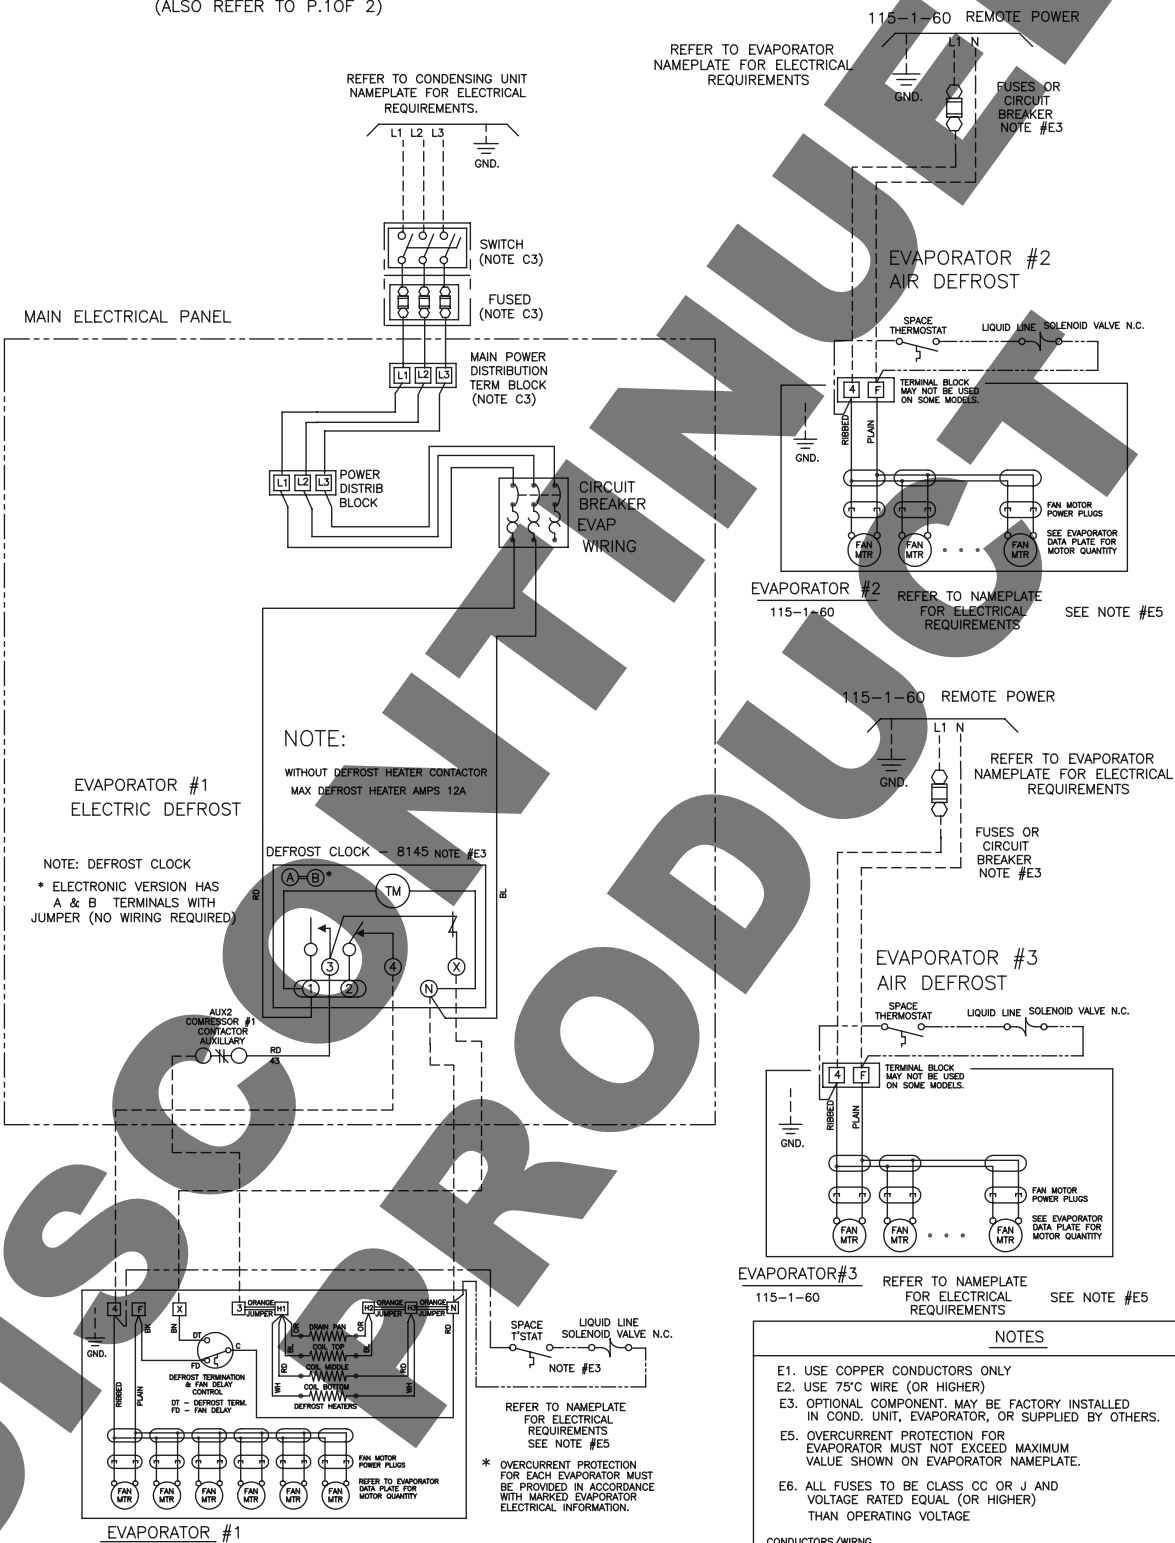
(ALSO REFER TO P.1OF 2)

115–1–60 REMOTE POWER

REFER TO EVAPORATOR NAMEPLATE FOR ELECTRICAL REQUIREMENTS

L1 N

GND.

FUSES OR CIRCUIT BREAKER NOTE #E3

REFER TO CONDENSING UNIT NAMEPLATE FOR ELECTRICAL REQUIREMENTS.

L1 L2 L3

GND.

SWITCH (NOTE C3)

FUSED (NOTE C3)

MAIN ELECTRICAL PANEL

L1 L2 L3

MAIN POWER DISTRIBUTION TERM BLOCK (NOTE C3)

L1 L2 L3

POWER DISTRIB BLOCK

CIRCUIT BREAKER EVAP WIRING

EVAPORATOR #2
AIR DEFROST

SPACE THERMOSTAT

LIQUID LINE SOLENOID VALVE N.C.

4 F

TERMINAL BLOCK MAY NOT BE USED ON SOME MODELS.

RIBBED PLAIN

GND.

FAN MOTOR POWER PLUGS

SEE EVAPORATOR DATA PLATE FOR MOTOR QUANTITY

FAN MTR FAN MTR FAN MTR

EVAPORATOR #2
115–1–60

REFER TO NAMEPLATE FOR ELECTRICAL REQUIREMENTS

SEE NOTE #E5

115–1–60 REMOTE POWER

L1 N

GND.

REFER TO EVAPORATOR NAMEPLATE FOR ELECTRICAL REQUIREMENTS

FUSES OR CIRCUIT BREAKER NOTE #E3

NOTE:
WITHOUT DEFROST HEATER CONTACTOR
MAX DEFROST HEATER AMPS 12A

EVAPORATOR #1
ELECTRIC DEFROST

NOTE: DEFROST CLOCK
* ELECTRONIC VERSION HAS A & B TERMINALS WITH JUMPER (NO WIRING REQUIRED)

DEFROST CLOCK – 8145 NOTE #E3

A B * TM

RD BL

3 4 X 1 2 N

AUX2 COMPRESSOR #1 CONTACTOR AUXILLARY

RD 43

EVAPORATOR #3
AIR DEFROST

SPACE THERMOSTAT

LIQUID LINE SOLENOID VALVE N.C.

4 F

TERMINAL BLOCK MAY NOT BE USED ON SOME MODELS.

RIBBED PLAIN

GND.

FAN MOTOR POWER PLUGS

SEE EVAPORATOR DATA PLATE FOR MOTOR QUANTITY

FAN MTR FAN MTR FAN MTR

EVAPORATOR#3
115–1–60

REFER TO NAMEPLATE FOR ELECTRICAL REQUIREMENTS

SEE NOTE #E5

4 F X 3 ORANGE JUMPER H1 H2 ORANGE JUMPER H3 ORANGE JUMPER N

GND.

BK BN DT C FD

DRAIN PAN
COIL TOP
COIL MIDDLE
COIL BOTTOM
DEFROST HEATERS

BL OR BK RD WH WH OR RD RD

DEFROST TERMINATION & FAN DELAY CONTROL
DT – DEFROST TERM.
FD – FAN DELAY

RIBBED PLAIN

FAN MOTOR POWER PLUGS

REFER TO EVAPORATOR DATA PLATE FOR MOTOR QUANTITY

FAN MTR FAN MTR FAN MTR FAN MTR FAN MTR FAN MTR

EVAPORATOR #1

SPACE T'STAT

LIQUID LINE SOLENOID VALVE N.C.

NOTE #E3

REFER TO NAMEPLATE FOR ELECTRICAL REQUIREMENTS SEE NOTE #E5

* OVERCURRENT PROTECTION FOR EACH EVAPORATOR MUST BE PROVIDED IN ACCORDANCE WITH MARKED EVAPORATOR ELECTRICAL INFORMATION.

NOTES

E1. USE COPPER CONDUCTORS ONLY
E2. USE 75°C WIRE (OR HIGHER)
E3. OPTIONAL COMPONENT. MAY BE FACTORY INSTALLED IN COND. UNIT, EVAPORATOR, OR SUPPLIED BY OTHERS.
E5. OVERCURRENT PROTECTION FOR EVAPORATOR MUST NOT EXCEED MAXIMUM VALUE SHOWN ON EVAPORATOR NAMEPLATE.
E6. ALL FUSES TO BE CLASS CC OR J AND VOLTAGE RATED EQUAL (OR HIGHER) THAN OPERATING VOLTAGE

CONDUCTORS/WIRING

DISCONTINUED PRODUCT